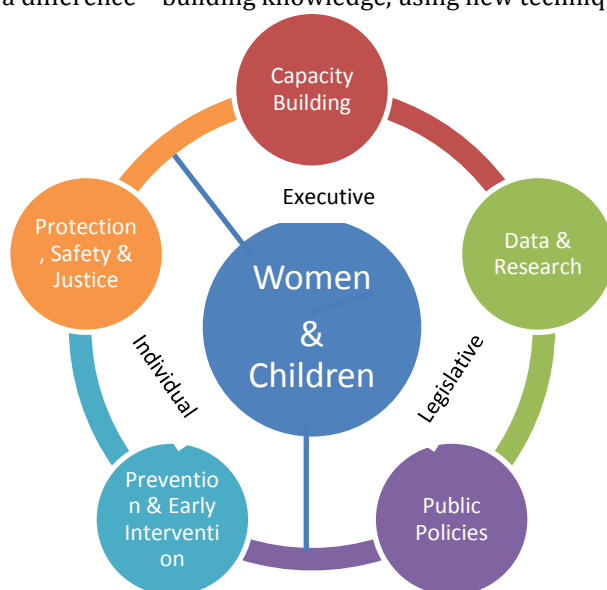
a difference – building knowledge, using new techniq

Capacity Building

Executive

Protection , Safety & Justice

Data & Research

Women & Children

Individual

Legislative

Prevention & Early Intervention

Public Policies